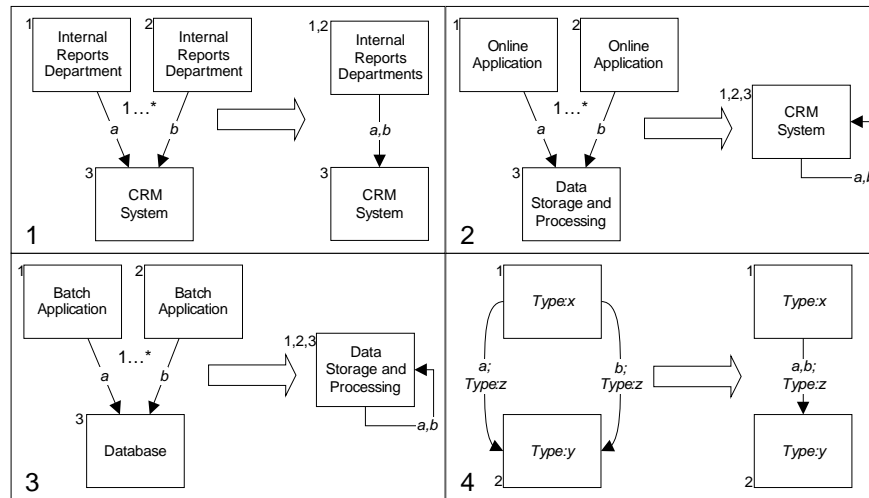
1 Internal Reports Department
2 Internal Reports Department
1…*
a
b
3 CRM System
1,2 Internal Reports Departments
a,b
3 CRM System
1

2 Online Application
Online Application
1…*
a
b
3 Data Storage and Processing
1,2,3 CRM System
a,b
2

1 Batch Application
2 Batch Application
1…*
a
b
3 Database
1,2,3 Data Storage and Processing
a,b
3

1 Type:x
a; Type:z
b; Type:z
2 Type:y
1 Type:x
a,b; Type:z
2 Type:y
4